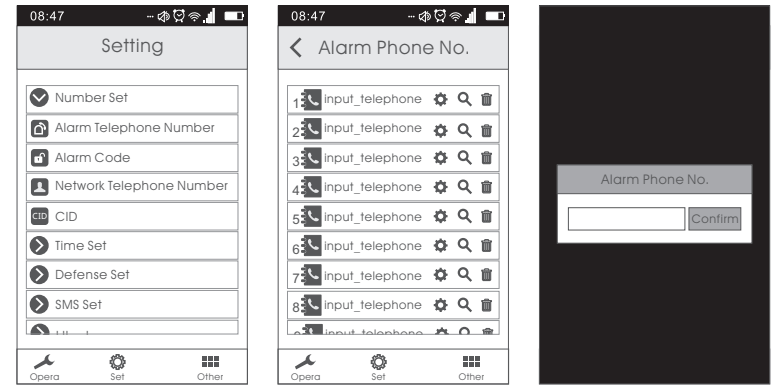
08:47

Setting

Number Set

Alarm Telephone Number

Alarm Code

Network Telephone Number

CID CID

Time Set

Defense Set

SMS Set

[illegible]

Opera Set Other

08:47

Alarm Phone No.

1 input_telephone

2 input_telephone

3 input_telephone

4 input_telephone

5 input_telephone

6 input_telephone

7 input_telephone

8 input_telephone

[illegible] input_telephone

Opera Set Other

Alarm Phone No.

Confirm